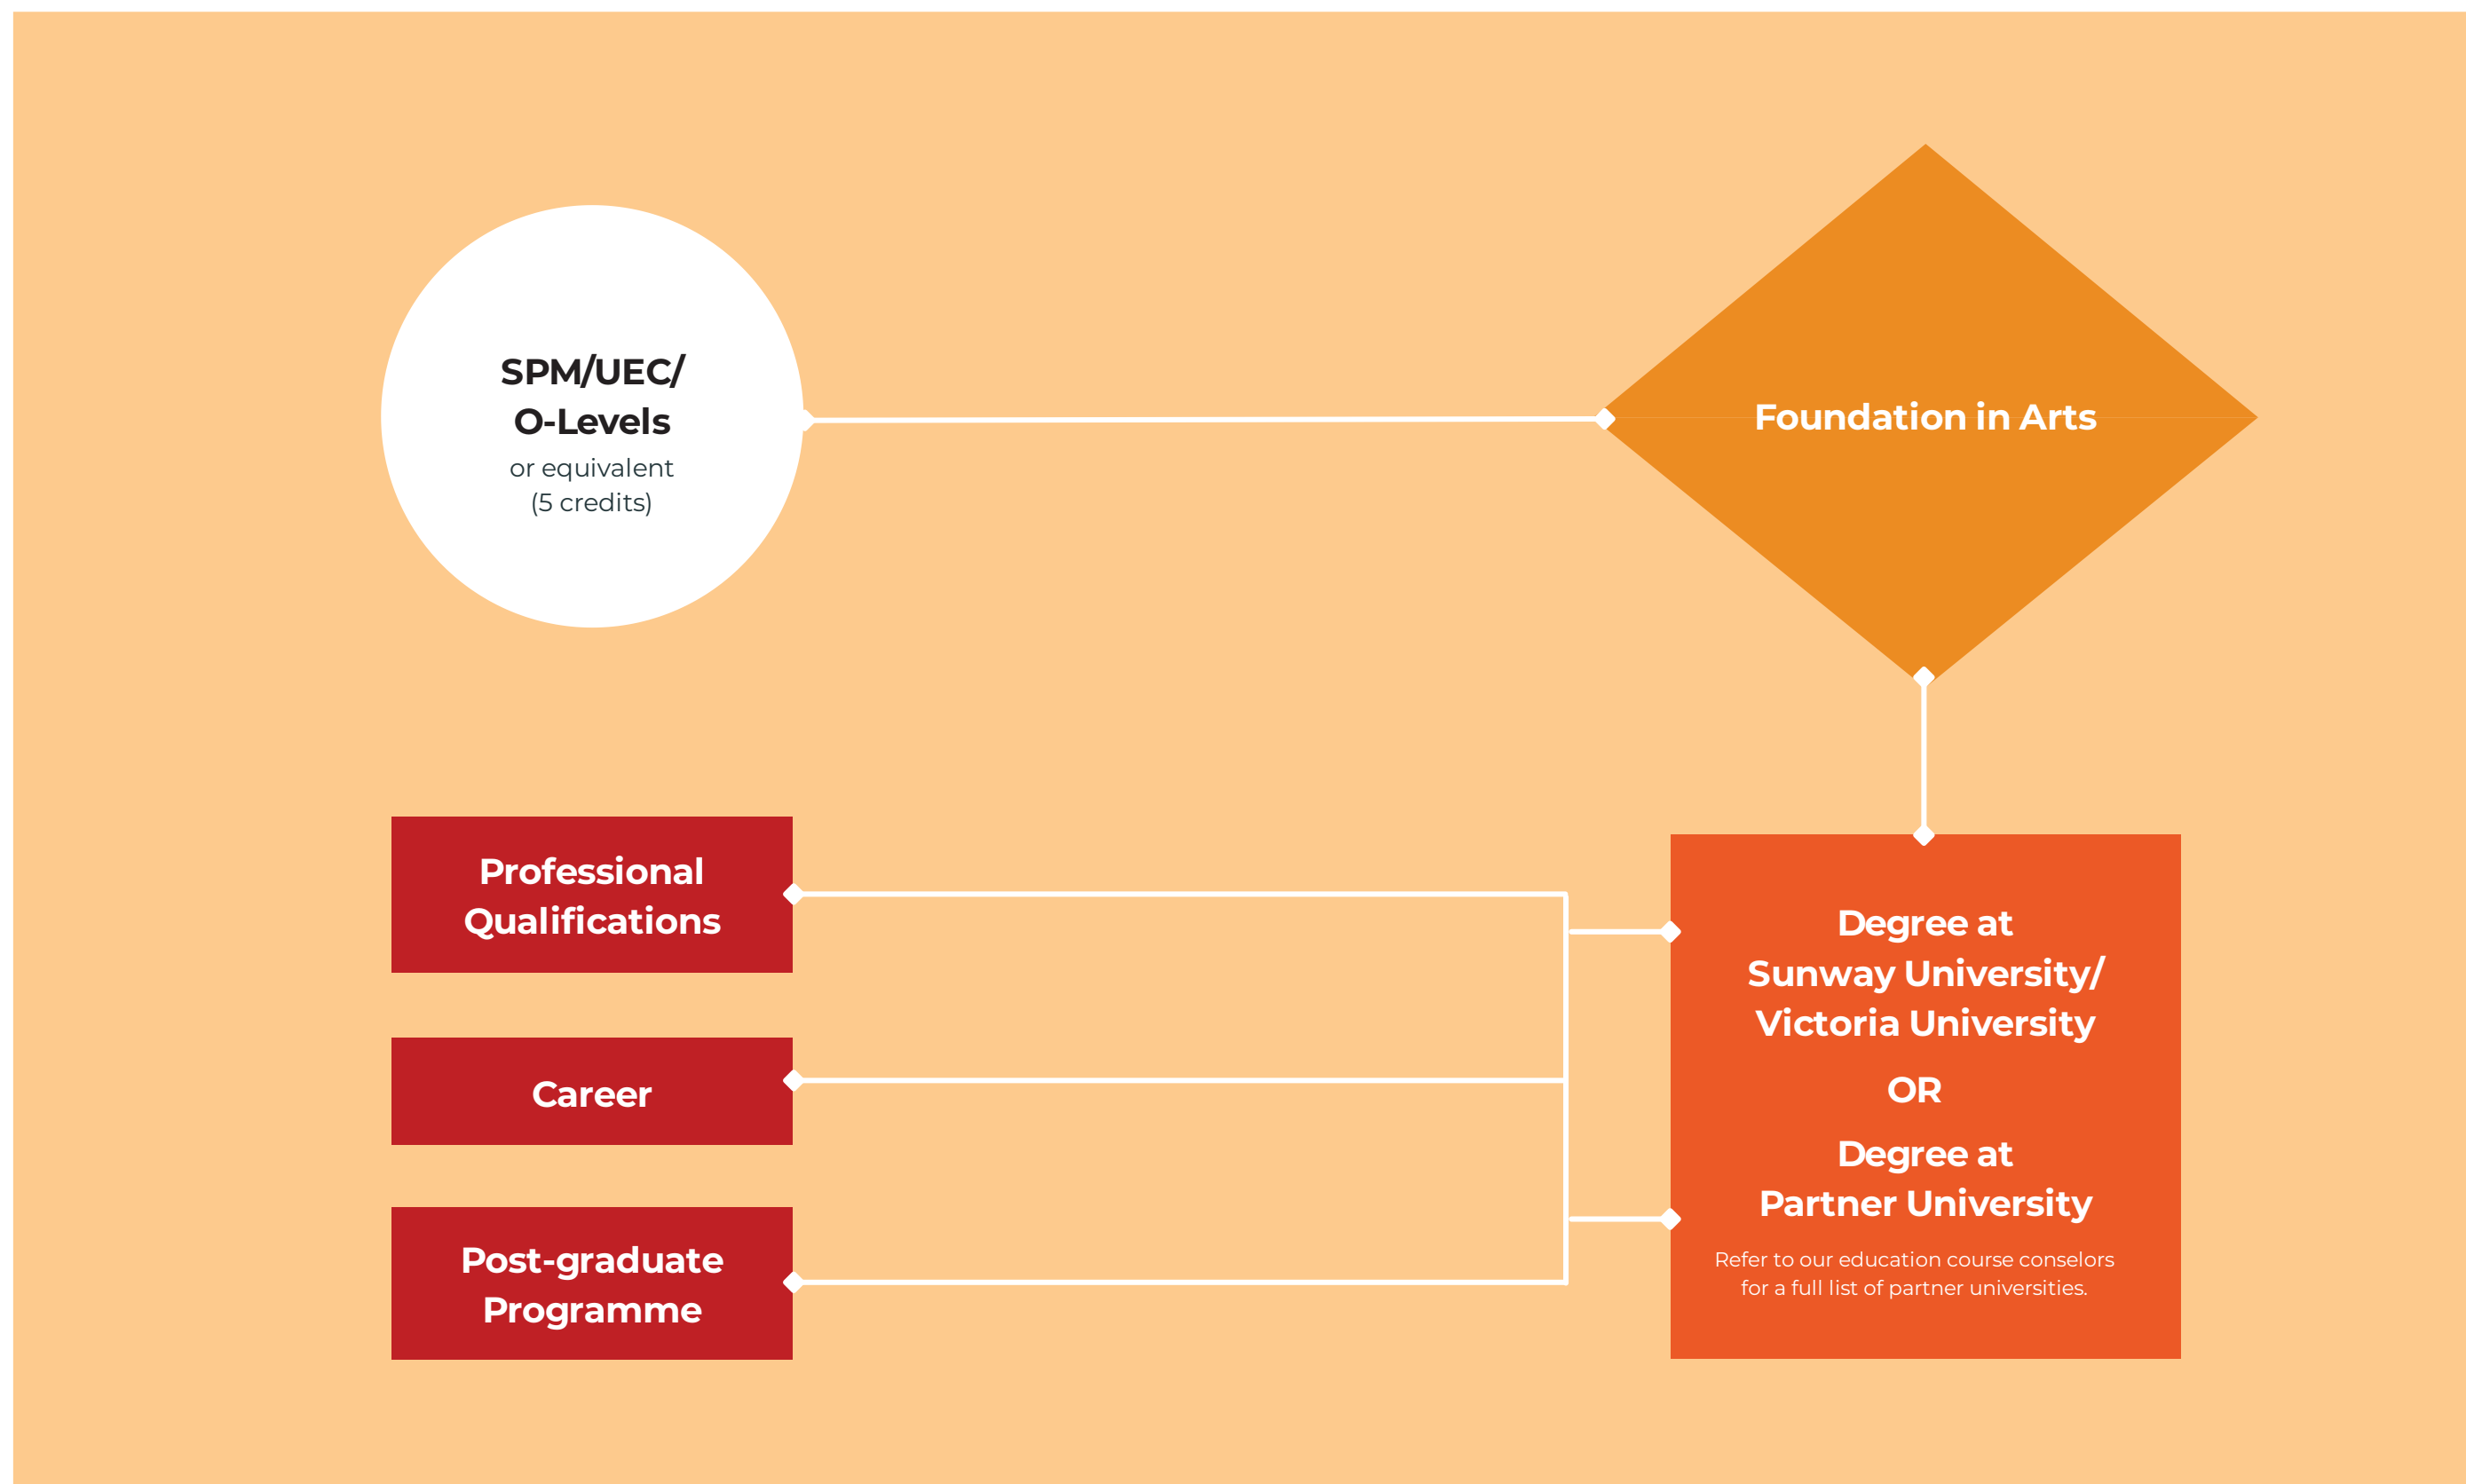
SPM/UEC/
O-Levels
or equivalent
(5 credits)

Foundation in Arts

Professional Qualifications

Career

Post-graduate Programme

Degree at
Sunway University/
Victoria University

OR

Degree at
Partner University

Refer to our education course conselors for a full list of partner universities.